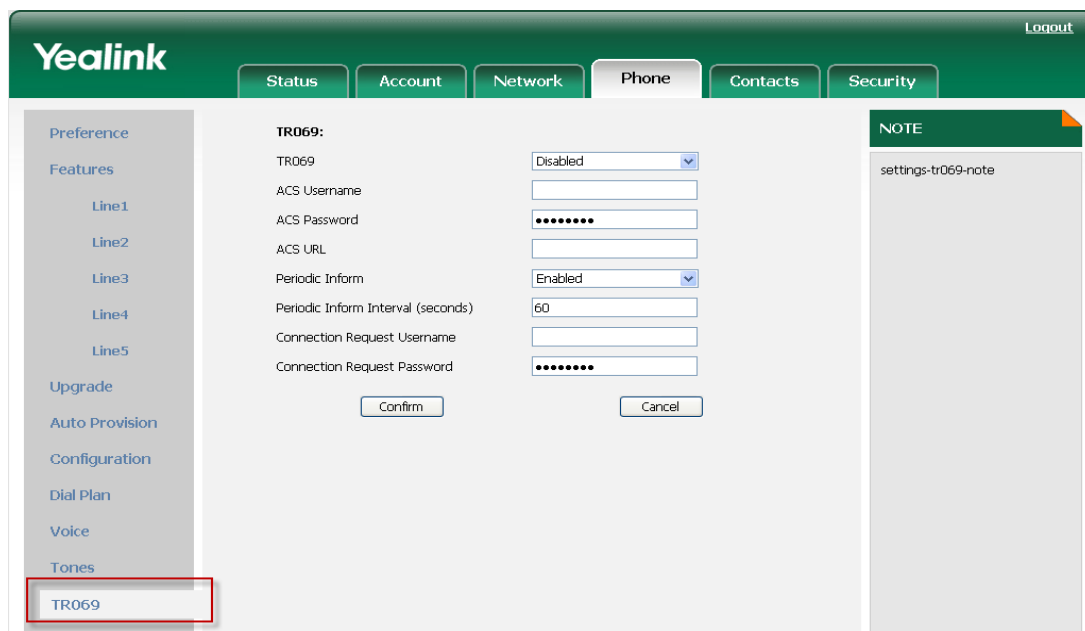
Logout

Yealink

Status | Account | Network | Phone | Contacts | Security

Preference
Features
Line1
Line2
Line3
Line4
Line5
Upgrade
Auto Provision
Configuration
Dial Plan
Voice
Tones
TR069

TR069:

| | |
|---|---|
| TR069 | Disabled |
| ACS Username | |
| ACS Password | •••••••• |
| ACS URL | |
| Periodic Inform | Enabled |
| Periodic Inform Interval (seconds) | 60 |
| Connection Request Username | |
| Connection Request Password | •••••••• |

Confirm  Cancel

NOTE

settings-tr069-note